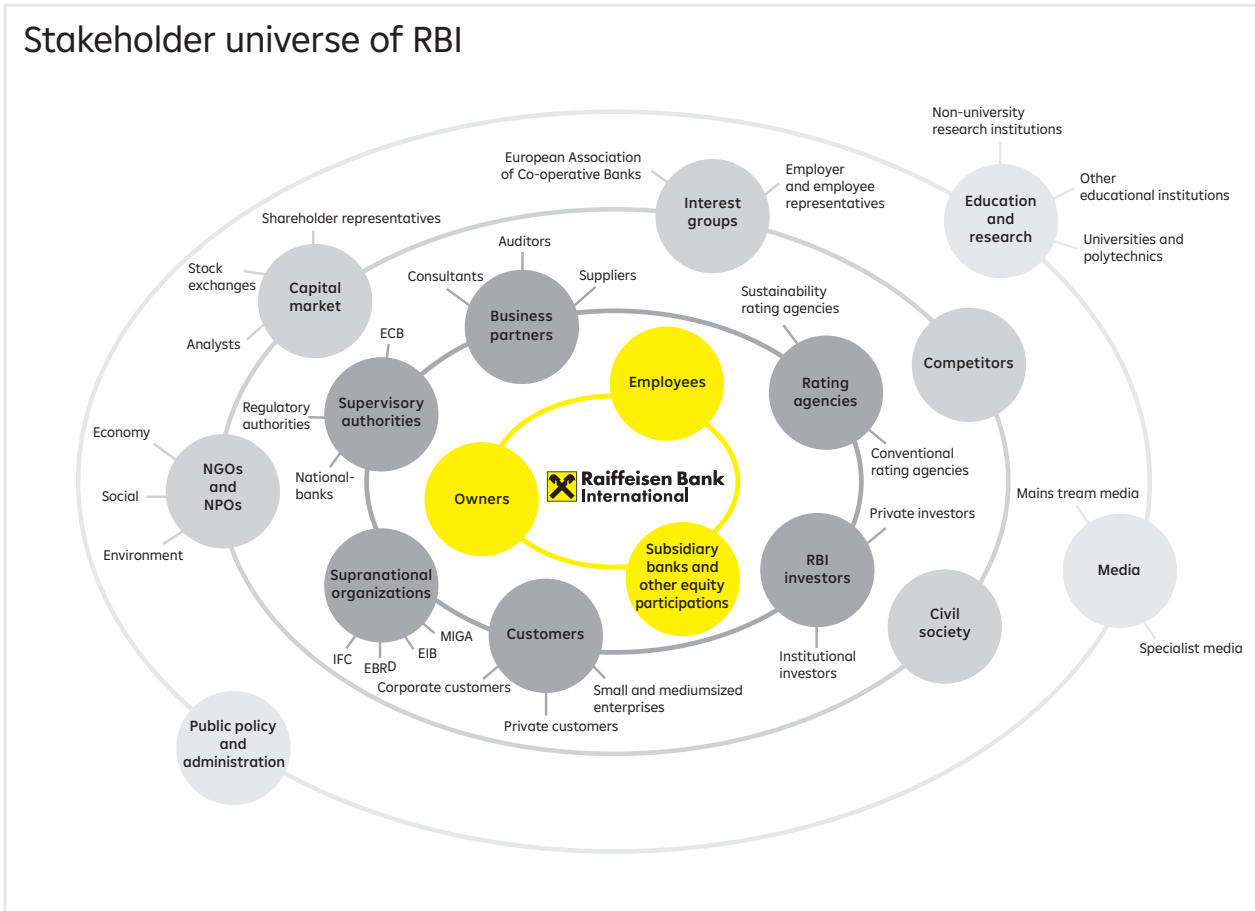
Stakeholder universe of RBI

Non-university research institutions

European Association of Co-operative Banks

Interest groups

Employer and employee representatives

Education and research

Other educational institutions

Universities and polytechnics

Shareholder representatives

Auditors

Stock exchanges

Capital market

Consultants

Suppliers

Business partners

Sustainability rating agencies

Competitors

ECB

Analysts

Employees

Rating agencies

Regulatory authorities

Supervisory authorities

Economy

Conventional rating agencies

NGOs and NPOs

Social

National-banks

Owners

Raiffeisen Bank International

Mains tream media

Private investors

Environment

Subsidiary banks and other equity participations

RBI investors

Media

Supranational organizations

Customers

Civil society

MIGA

IFC

EBRD

EIB

Institutional investors

Specialist media

Corporate customers

Small and mediumsized enterprises

Private customers

Public policy and administration